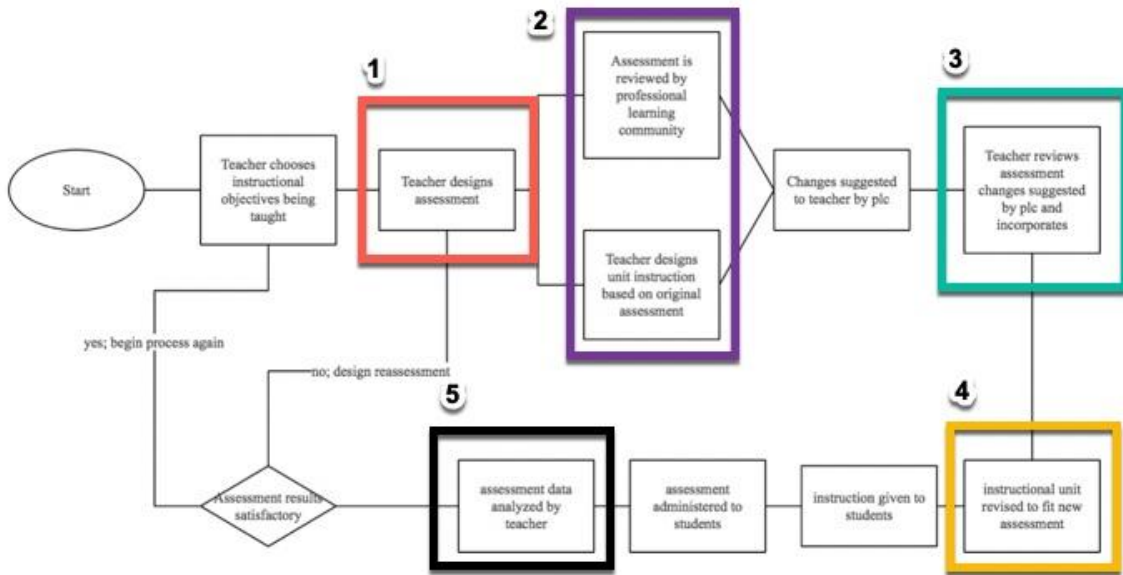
Start

Teacher chooses instructional objectives being taught

1

Teacher designs assessment

2

Assessment is reviewed by professional learning community

Teacher designs unit instruction based on original assessment

Changes suggested to teacher by plc

3

Teacher reviews assessment changes suggested by plc and incorporates

4

instructional unit revised to fit new assessment

instruction given to students

assessment administered to students

5

assessment data analyzed by teacher

Assessment results satisfactory

yes; begin process again

no; design reassessment